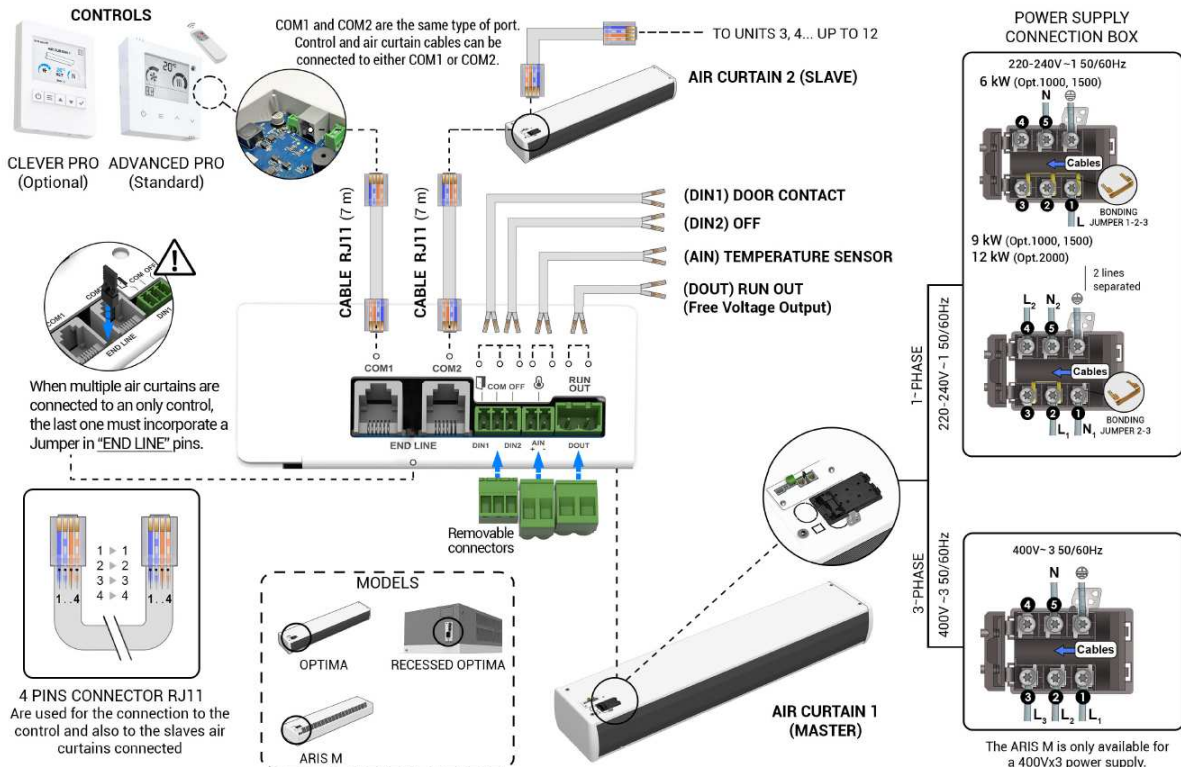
CONTROLS

CLEVER PRO (Optional)

ADVANCED PRO (Standard)

COM1 and COM2 are the same type of port. Control and air curtain cables can be connected to either COM1 or COM2.

TO UNITS 3, 4... UP TO 12

AIR CURTAIN 2 (SLAVE)

CABLE RJ11 (7 m)

CABLE RJ11 (7 m)

(DIN1) DOOR CONTACT

(DIN2) OFF

(AIN) TEMPERATURE SENSOR

(DOUT) RUN OUT
(Free Voltage Output)

COM1

COM2

COM OFF

RUN OUT

END LINE

DIN1 DIN2 AIN DOUT

COM1 COM OFF DIN1

END LINE

When multiple air curtains are connected to an only control, the last one must incorporate a Jumper in "END LINE" pins.

Removable connectors

1 ▶ 1
2 ▶ 2
3 ▶ 3
4 ▶ 4

1...4 1...4

4 PINS CONNECTOR RJ11
Are used for the connection to the control and also to the slaves air curtains connected

MODELS

OPTIMA

RECESSED OPTIMA

ARIS M

AIR CURTAIN 1 (MASTER)

POWER SUPPLY CONNECTION BOX

220-240V~1 50/60Hz

6 kW (Opt.1000, 1500)

N

4 5

Cables

3 2 1

L

BONDING JUMPER 1-2-3

9 kW (Opt.1000, 1500)
12 kW (Opt.2000)

2 lines separated

L2 N2

4 5

Cables

3 2 1

L1 N1

BONDING JUMPER 2-3

1-PHASE
220-240V~1 50/60Hz

3-PHASE
400V~3 50/60Hz

400V~ 3 50/60Hz

N

4 5

Cables

3 2 1

L3 L2 L1

The ARIS M is only available for a 400Vx3 power supply.